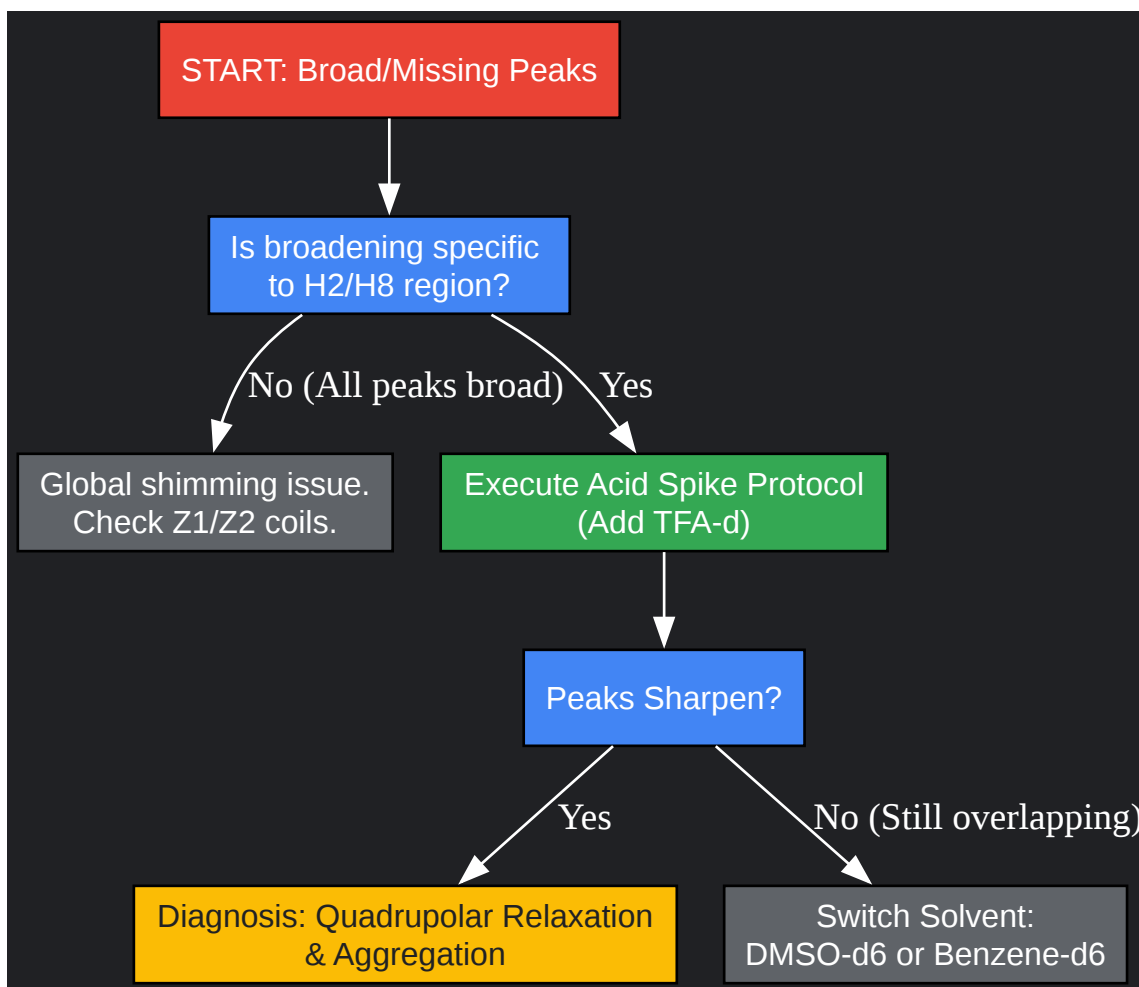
START: Broad/Missing Peaks

Is broadening specific to H2/H8 region?

No (All peaks broad)

Yes

Global shimming issue. Check Z1/Z2 coils.

Execute Acid Spike Protocol (Add TFA-d)

Peaks Sharpen?

Yes

No (Still overlapping)

Diagnosis: Quadrupolar Relaxation & Aggregation

Switch Solvent: DMSO-d6 or Benzene-d6